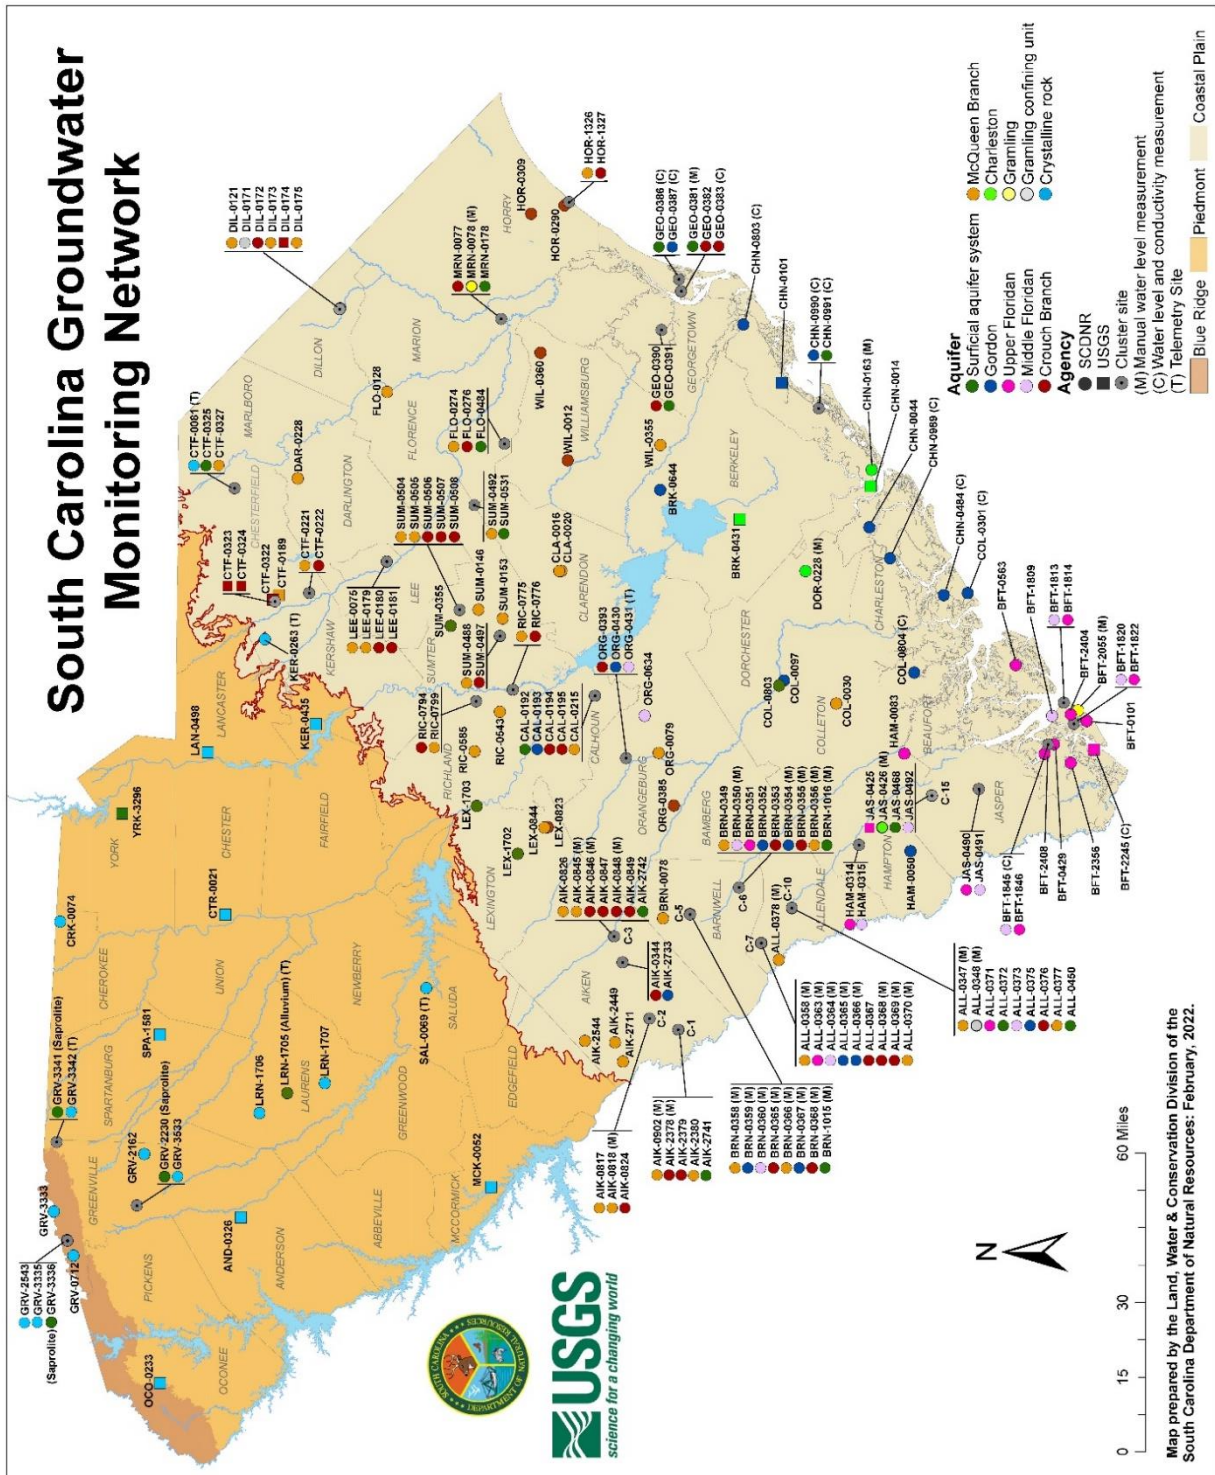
South Carolina Groundwater Monitoring Network

Aquifer
Surficial aquifer system
Gordon
Upper Floridan
Middle Floridan
Crouch Branch
McQueen Branch
Charleston
Gramling
Gramling confining unit
Crystalline rock

Agency
SCDNR
USGS
Cluster site
(M) Manual water level measurement
(C) Water level and conductivity measurement
(T) Telemetry Site

Blue Ridge
Piedmont
Coastal Plain

DIL-0121
DIL-0171
DIL-0172
DIL-0173
DIL-0174
DIL-0175

MRN-0077
MRN-0078 (M)
MRN-0178

HOR-0309
HOR-1326
HOR-1327
HOR-0290

GEO-0386 (C)
GEO-0387 (C)
GEO-0381 (M)
GEO-0382
GEO-0383 (C)

CHN-0803 (C)
CHN-0101
CHN-0990 (C)
CHN-0991 (C)
CHN-0163 (M)
CHN-0014
CHN-0044
CHN-0959 (C)
CHN-0484 (C)
COL-0301 (C)

CTF-0061 (T)
CTF-0325
CTF-0327
DAR-0228
FLO-0128
FLO-0274
FLO-0276
FLO-0484
WIL-0360
WIL-0012
WIL-0355
GEO-0390
GEO-0391
BRK-0644
BRK-0431
DOR-0228 (M)

SUM-0504
SUM-0505
SUM-0506
SUM-0507
SUM-0508
SUM-0492
SUM-0331
CLA-0016
CLA-0020

CTF-0323
CTF-0324
CTF-0322
CTF-0189
CTF-0221
CTF-0222
KER-0263 (T)
KER-0435
LEE-0076
LEE-0179
LEE-0180
LEE-0181
SUM-0355
SUM-0146
SUM-0153
SUM-0488
SUM-0497
RIC-0775
RIC-0776
ORG-0393
ORG-0430
ORG-0431 (T)
ORG-0634

BFT-0563
BFT-1809
BFT-1813
BFT-1814
BFT-2404
BFT-2055 (M)
BFT-1820
BFT-1822
BFT-0101
COL-0804 (C)
COL-0803
COL-0097
COL-0030
HAM-0083

LAN-0498
RIC-0794
RIC-0799
RIC-0585
RIC-0543
CAL-0192
CAL-0193
CAL-0194
CAL-0195
CAL-0215
ORG-0079
ORG-0385
LEX-1703
LEX-1702
LEX-0844
LEX-0823

YRK-3296
CRK-0074
CTR-0021

AIK-0826
AIK-0845 (M)
AIK-0846 (M)
AIK-0847
AIK-0848 (M)
AIK-0849
AIK-2742
BRN-0078
C-3
C-5
C-6
C-7
C-10
C-15
BRN-0349
BRN-0350 (M)
BRN-0351
BRN-0352
BRN-0353
BRN-0354 (M)
BRN-0355 (M)
BRN-0356 (M)
BRN-1016 (M)
JAS-0425 (M)
JAS-0426 (M)
JAS-0468
JAS-0492
HAM-0314
HAM-0315
HAM-0050
JAS-0490
JAS-0491
BFT-1845 (C)
BFT-1846
BFT-2408
BFT-0429
BFT-2356
BFT-2245 (C)

AIK-0344
AIK-2733
ALL-0378 (M)
ALL-0347 (M)
ALL-0348 (M)
ALL-0371
ALL-0372
ALL-0373
ALL-0375
ALL-0376
ALL-0377
ALL-0450
ALL-0358 (M)
ALL-0363 (M)
ALL-0364 (M)
ALL-0365 (M)
ALL-0366 (M)
ALL-0367
ALL-0368 (M)
ALL-0369 (M)
ALL-0370 (M)

GRV-3341 (Saprolite)
GRV-3342 (T)
SPA-1581
SAL-0069 (T)
LRN-1706
LRN-1705 (Alluvium) (T)
LRN-1707
GRV-2162
GRV-2230 (Saprolite)
GRV-3533
AIK-2544
AIK-2449
AIK-2711
C-2
C-1
AIK-0502 (M)
AIK-2378 (M)
AIK-2379
AIK-2380
AIK-2741
BRN-0358 (M)
BRN-0359 (M)
BRN-0360 (M)
BRN-0365 (M)
BRN-0366 (M)
BRN-0367 (M)
BRN-0368 (M)
BRN-1015 (M)
AIK-0817
AIK-0818 (M)
AIK-0824
MCK-0052

GRV-3333
GRV-2543
GRV-3335
GRV-3336
(Saprolite)
GRV-0712
AND-0326
OCO-0233

YORK
CHEROKEE
SPARTANBURG
GREENVILLE
PICKENS
OCONEE
ANDERSON
LAURENS
UNION
CHESTER
LANCASTER
CHESTERFIELD
MARLBORO
DILLON
MARION
HORRY
DARLINGTON
FLORENCE
WILLIAMSBURG
GEORGETOWN
BERKELEY
CHARLESTON
LEE
KERSHAW
SUMTER
CLARENDON
DORCHESTER
COLLETON
BEAUFORT
JASPER
HAMPTON
ALLENDALE
BARNWELL
BAMBERG
ORANGEBURG
CALHOUN
RICHLAND
FAIRFIELD
NEWBERRY
LEXINGTON
AIKEN
SALUDA
EDGEFIELD
GREENWOOD
ABBEVILLE
MCCORMICK

SOUTH CAROLINA DEPARTMENT OF NATURAL RESOURCES
USGS
science for a changing world

N

0 15 30 60 Miles

Map prepared by the Land, Water & Conservation Division of the South Carolina Department of Natural Resources: February, 2022.